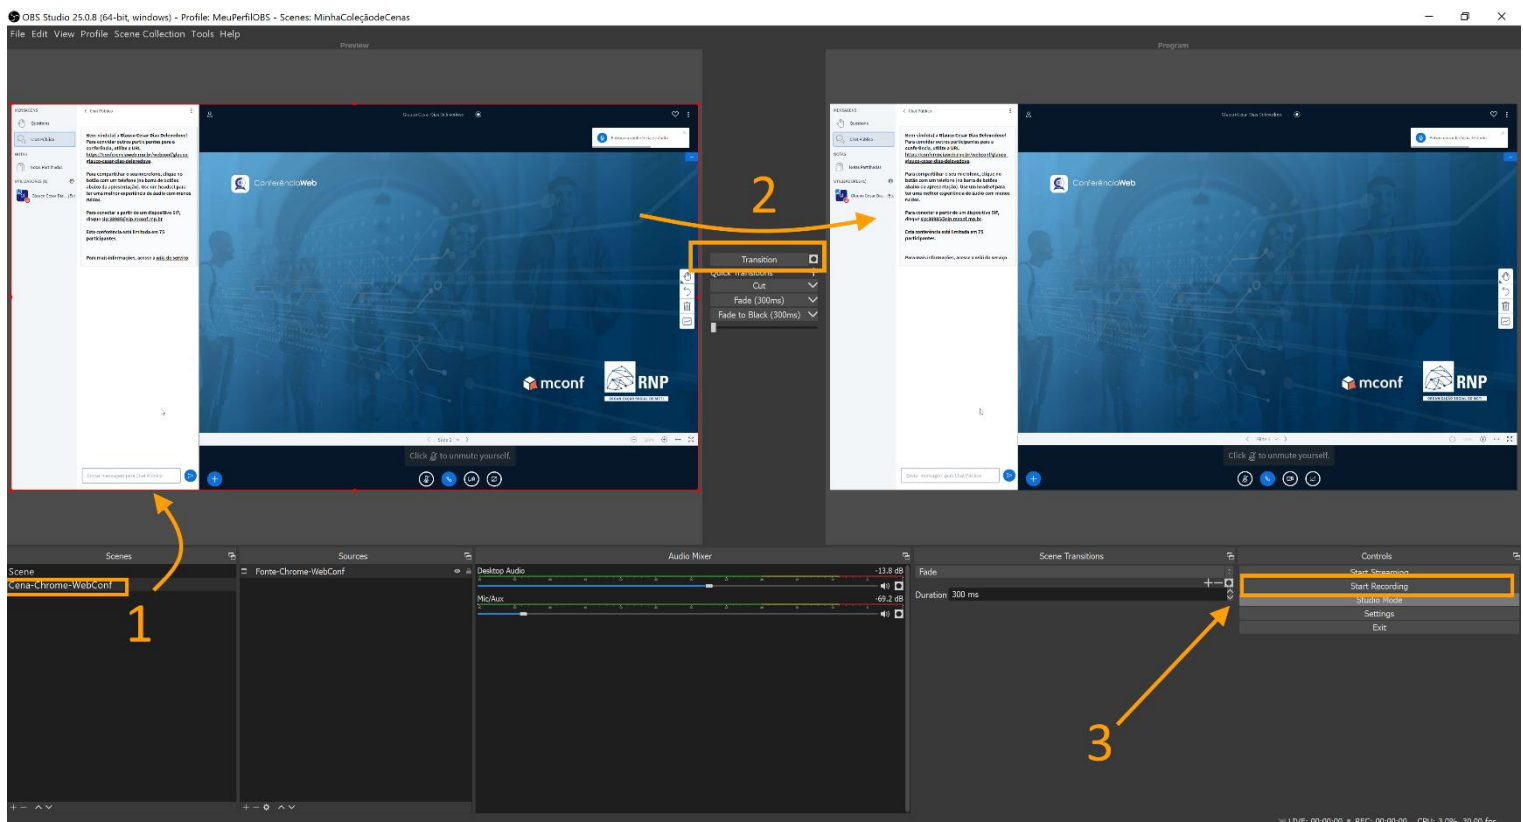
OBS Studio 25.0.8 (64-bit, windows) - Profile: MeuPerfilOBS - Scenes: MinhaColeçãodeCenas

File Edit View Profile Scene Collection Tools Help

Preview

Program

ConferênciaWeb

mconf

RNP

Click to unmute yourself.

Transition

Quick Transitions

Cut

Fade (300ms)

Fade to Black (300ms)

2

ConferênciaWeb

mconf

RNP

Click to unmute yourself.

Scenes

Scene

Cena-Chrome-WebConf

1

Sources

Fonte-Chrome-WebConf

Audio Mixer

Desktop Audio -13.8 dB

Mic/Aux -69.2 dB

Scene Transitions

Fade

Duration 300 ms

Controls

Start Streaming

Start Recording

Studio Mode

Settings

Exit

3

LIVE: 00:00:00 REC: 00:00:00 CPU: 3.0%, 30.00 fps